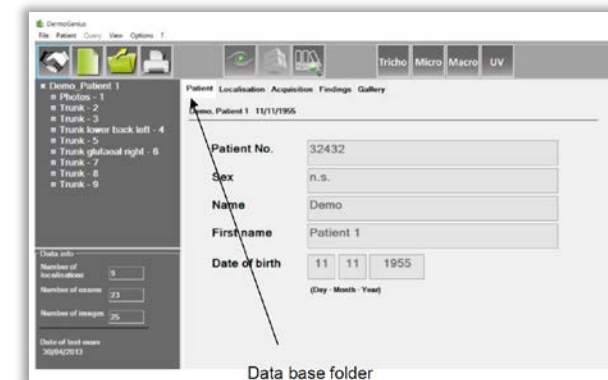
DermoGenius
File Patient Query View Options ?

Tricho Micro Macro UV

Demo_Patient 1
Photos - 1
Trunk - 2
Trunk - 3
Trunk lower back left - 4
Trunk - 5
Trunk glutaeal right - 6
Trunk - 7
Trunk - 8
Trunk - 9

Data info
Number of localisations 9
Number of exams 23
Number of images 25
Date of last exam 30/04/2013

Patient Localisation Acquisition Findings Gallery

Demo, Patient 1 11/11/1955

Patient No. 32432
Sex n.s.
Name Demo
First name Patient 1
Date of birth 11 11 1955
(Day - Month - Year)

Data base folder